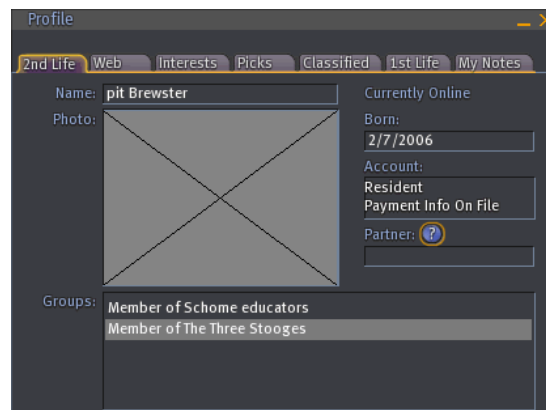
Profile

_ X

2nd Life | Web | Interests | Picks | Classified | 1st Life | My Notes

Name: pit Brewster

Photo:

Currently Online

Born:
2/7/2006

Account:
Resident
Payment Info On File

Partner: ?

Groups:
Member of Schome educators
Member of The Three Stooges